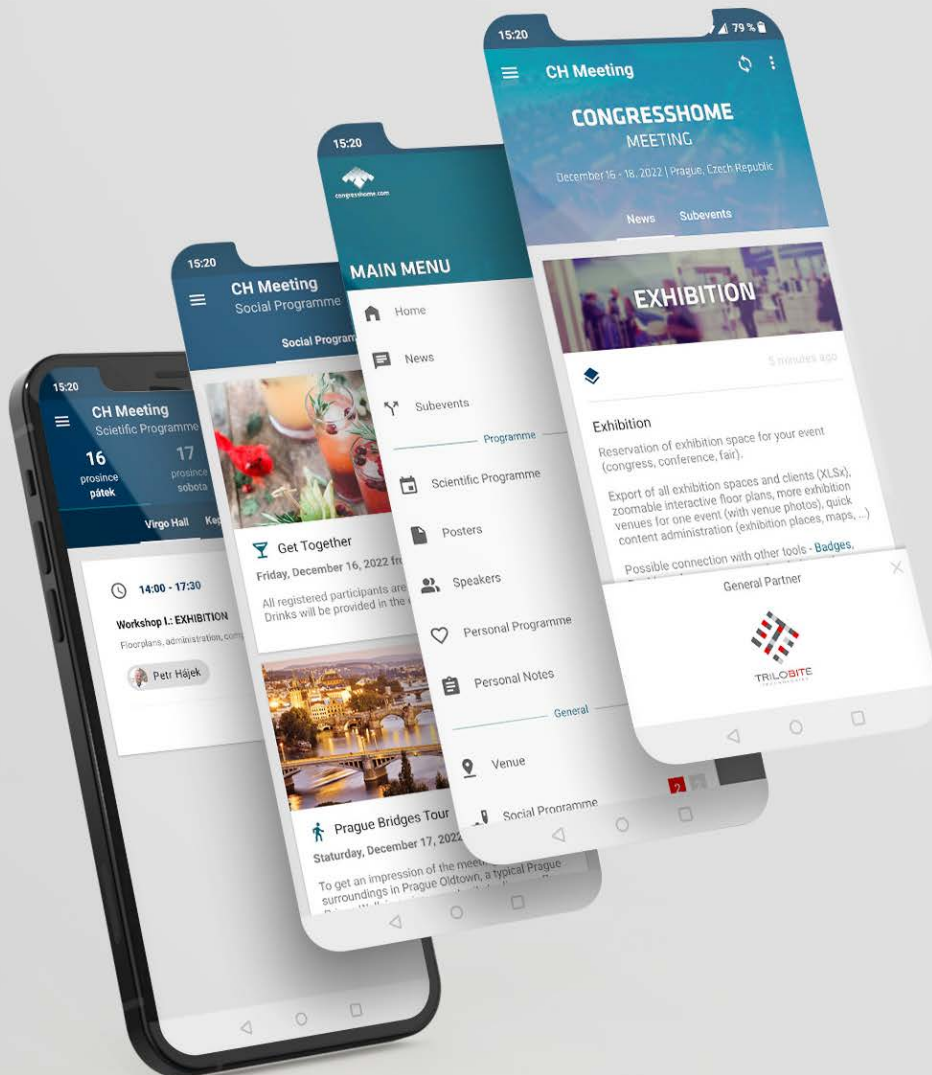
15:20
CH Meeting
Scietific Programme
16
prosince
pátek
17
prosince
sobota
Virgo Hall
Kep
14:00 - 17:30
Workshop I.: EXHIBITION
Floorplans, administration, comp
Petr Hájek

15:20
CH Meeting
Social Programme
Social Progra
Get Together
Friday, December 16, 2022 fr
All registered participants are
Drinks will be provided in the
Prague Bridges Tour
Saturday, December 17, 2022
To get an impression of the meet
surroundings in Prague Oldtown, a typical Prague

15:20
congresshome.com
MAIN MENU
Home
News
Subevents
Programme
Scientific Programme
Posters
Speakers
Personal Programme
Personal Notes
General
Venue
Social Programme

15:20
79 %
CH Meeting
CONGRESSHOME
MEETING
December 16 - 18, 2022 | Prague, Czech Republic
News
Subevents
EXHIBITION
5 minutes ago
Exhibition
Reservation of exhibition space for your event (congress, conference, fair).
Export of all exhibition spaces and clients (XLSx), zoomable interactive floor plans, more exhibition venues for one event (with venue photos), quick content administration (exhibition places, maps, ...)
Possible connection with other tools - Badges,
General Partner
TRILOBITE
2